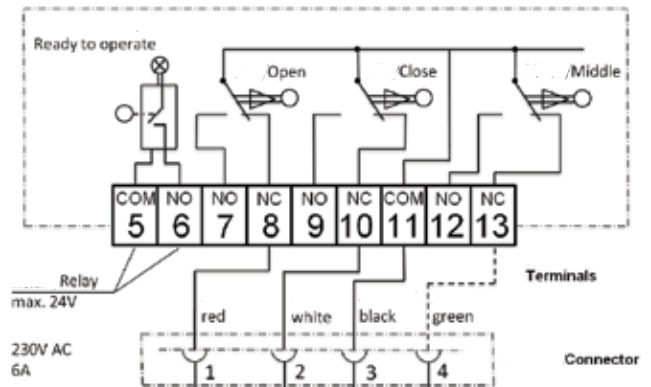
Ready to operate

Open

Close

/Middle

| COM | NO | NO | NC | NO | NC | COM | NO | NC |
|---|---|---|---|---|---|---|---|---|
| 5 | 6 | 7 | 8 | 9 | 10 | 11 | 12 | 13 |

Relay
max. 24V

Terminals

red
white
black
green

230V AC
6A

1
2
3
4

Connector